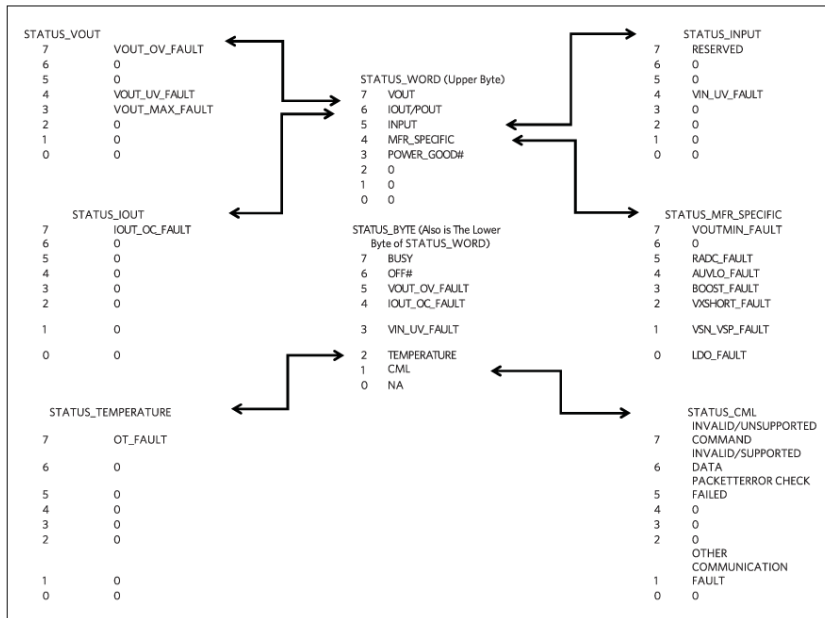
STATUS_VOUT
7 VOUT_OV_FAULT
6 0
5 0
4 VOUT_UV_FAULT
3 VOUT_MAX_FAULT
2 0
1 0
0 0

STATUS_WORD (Upper Byte)
7 VOUT
6 IOUT/POUT
5 INPUT
4 MFR_SPECIFIC
3 POWER_GOOD#
2 0
1 0
0 0

STATUS_INPUT
7 RESERVED
6 0
5 0
4 VIN_UV_FAULT
3 0
2 0
1 0
0 0

STATUS_IOUT
7 IOUT_OC_FAULT
6 0
5 0
4 0
3 0
2 0
1 0
0 0

STATUS_BYTE (Also is The Lower Byte of STATUS_WORD)
7 BUSY
6 OFF#
5 VOUT_OV_FAULT
4 IOUT_OC_FAULT
3 VIN_UV_FAULT
2 TEMPERATURE
1 CML
0 NA

STATUS_MFR_SPECIFIC
7 VOUTMIN_FAULT
6 0
5 RADC_FAULT
4 AUVLO_FAULT
3 BOOST_FAULT
2 VXSHORT_FAULT
1 VSN_VSP_FAULT
0 LDO_FAULT

STATUS_TEMPERATURE
7 OT_FAULT
6 0
5 0
4 0
3 0
2 0
1 0
0 0

STATUS_CML
7 INVALID/UNSUPPORTED COMMAND
6 INVALID/SUPPORTED DATA
5 PACKETTERROR CHECK FAILED
4 0
3 0
2 0
1 OTHER COMMUNICATION FAULT
0 0